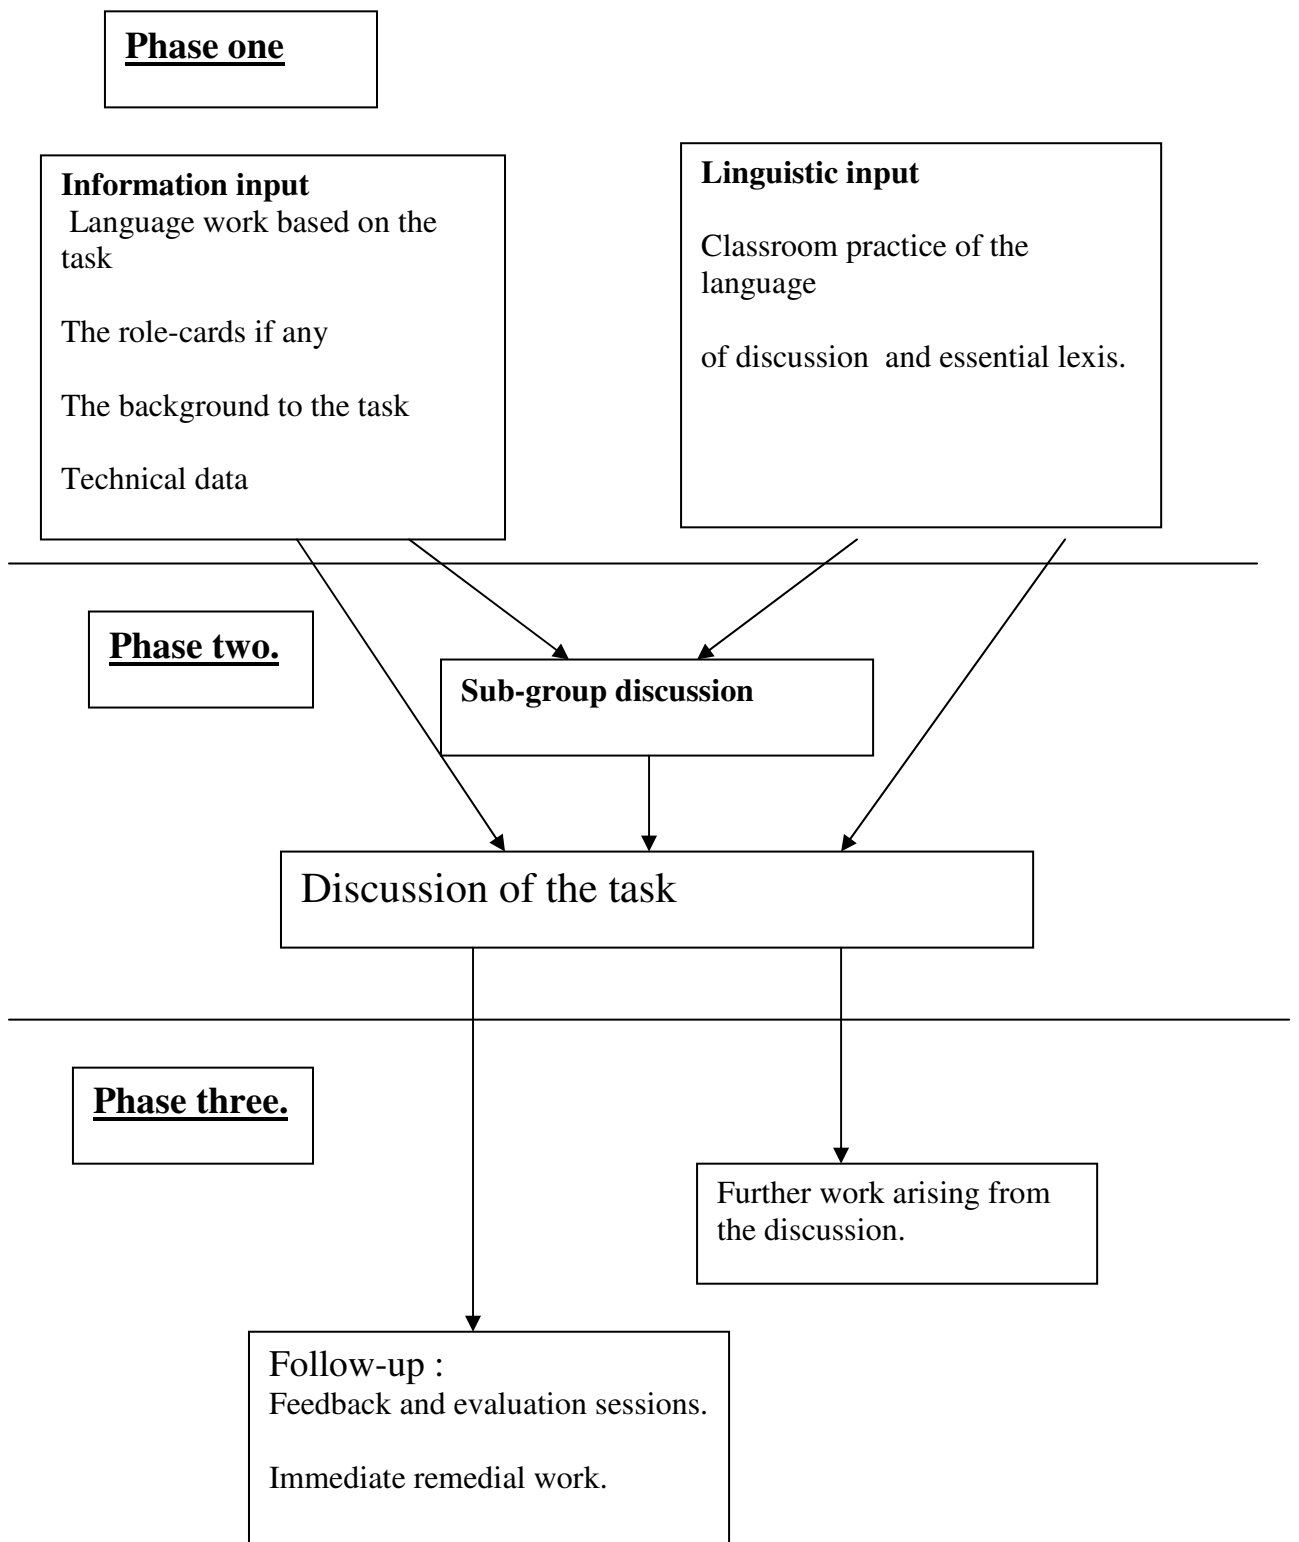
Phase one

Information input
Language work based on the task

The role-cards if any

The background to the task

Technical data

Linguistic input

Classroom practice of the language

of discussion and essential lexis.

Phase two.

Sub-group discussion

Discussion of the task

Phase three.

Further work arising from the discussion.

Follow-up :
Feedback and evaluation sessions.

Immediate remedial work.